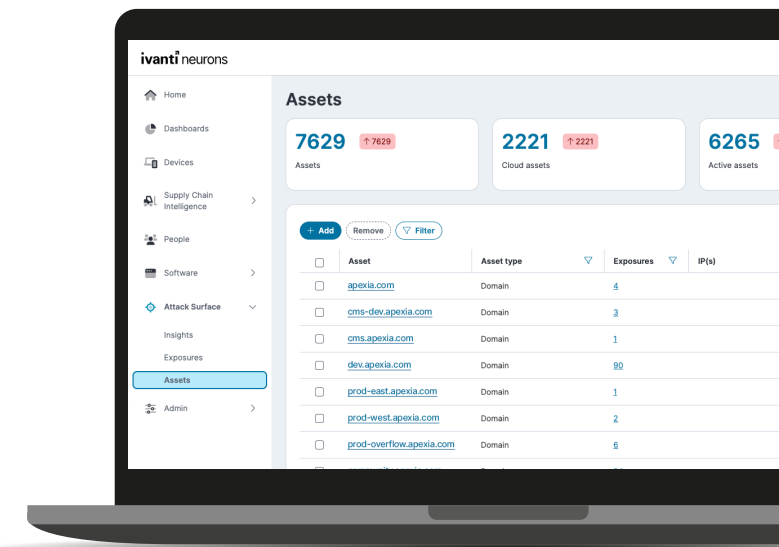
ivanti neurons

Home
Dashboards
Devices
Supply Chain Intelligence
People
Software
Attack Surface
Insights
Exposures
Assets
Admin

Assets

7629 ↑ 7629
Assets

2221 ↑ 2221
Cloud assets

6265
Active assets

+ Add
Remove
Filter

| | Asset | Asset type | Exposures | IP(s) |
|---|---|---|---|---|
| | apexia.com | Domain | 4 | |
| | cms-dev.apexia.com | Domain | 3 | |
| | cms.apexia.com | Domain | 1 | |
| | dev.apexia.com | Domain | 90 | |
| | prod-east.apexia.com | Domain | 1 | |
| | prod-west.apexia.com | Domain | 2 | |
| | prod-overflow.apexia.com | Domain | 6 | |
| | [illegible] | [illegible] | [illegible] | |